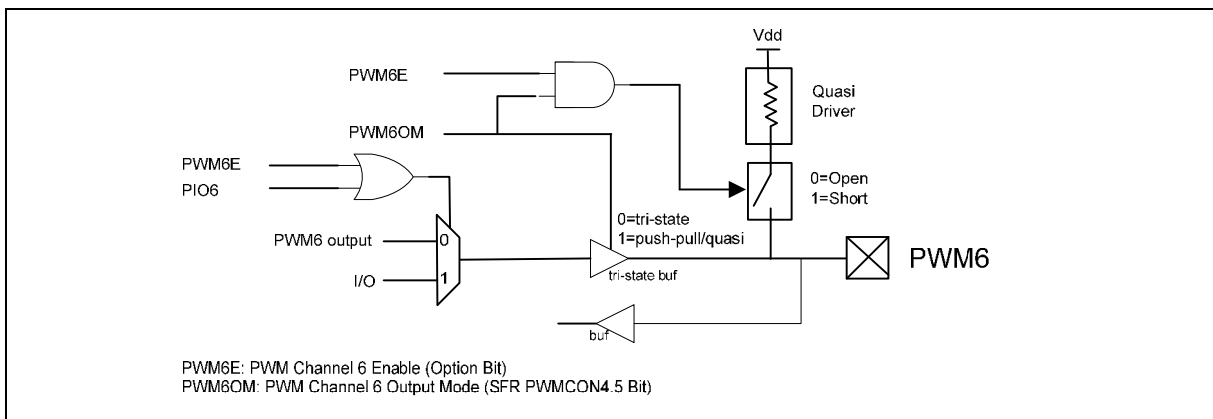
Vdd

PWM6E

Quasi Driver

PWM6OM

PWM6E

PIO6

0=Open
1=Short

0=tri-state
1=push-pull/quasi

PWM6 output

0

1

I/O

tri-state buf

PWM6

buf

PWM6E: PWM Channel 6 Enable (Option Bit)
PWM6OM: PWM Channel 6 Output Mode (SFR PWMCON4.5 Bit)